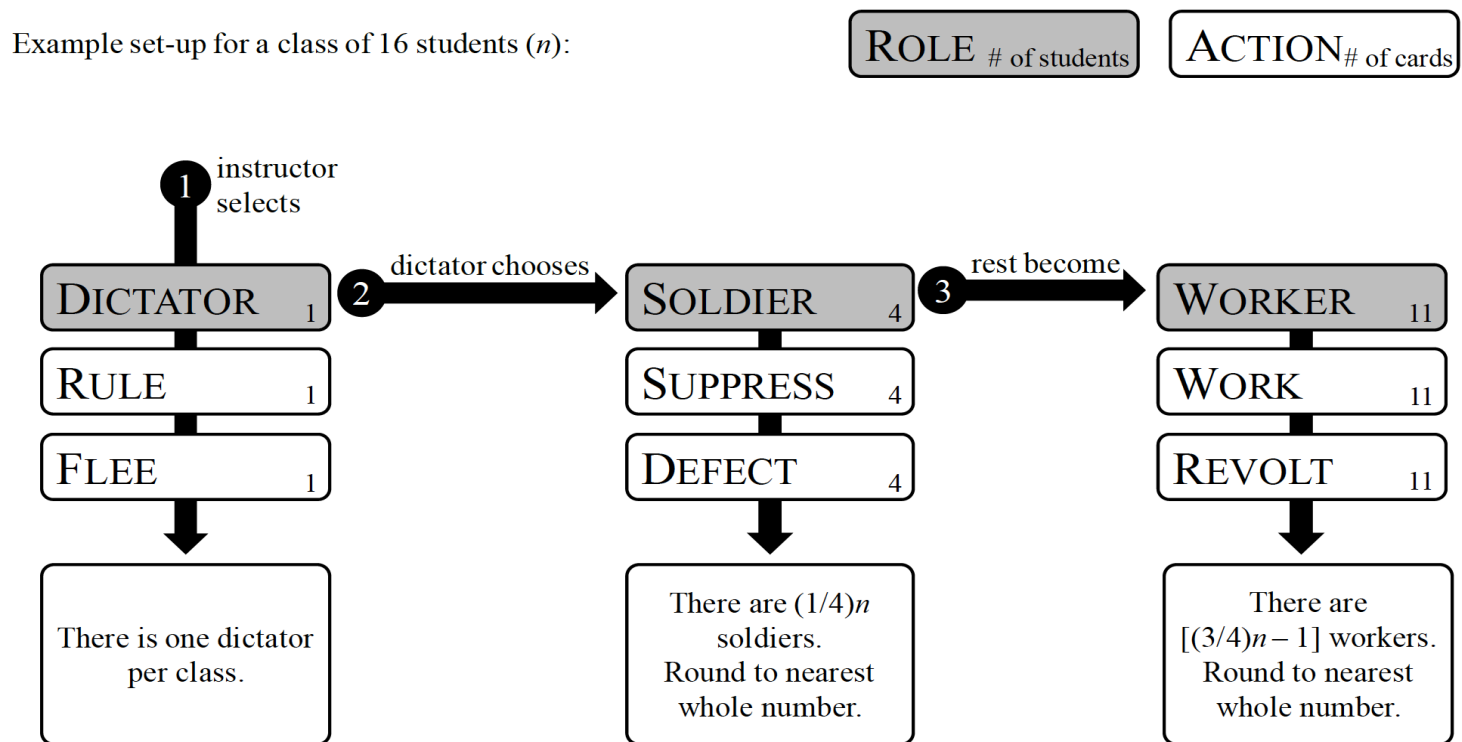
Example set-up for a class of 16 students ($n$):

ROLE # of students

ACTION # of cards

1 instructor selects

DICTATOR 1

RULE 1

FLEE 1

There is one dictator per class.

2 dictator chooses

SOLDIER 4

SUPPRESS 4

DEFECT 4

There are $(1/4)n$ soldiers. Round to nearest whole number.

3 rest become

WORKER 11

WORK 11

REVOLT 11

There are $[(3/4)n - 1]$ workers. Round to nearest whole number.